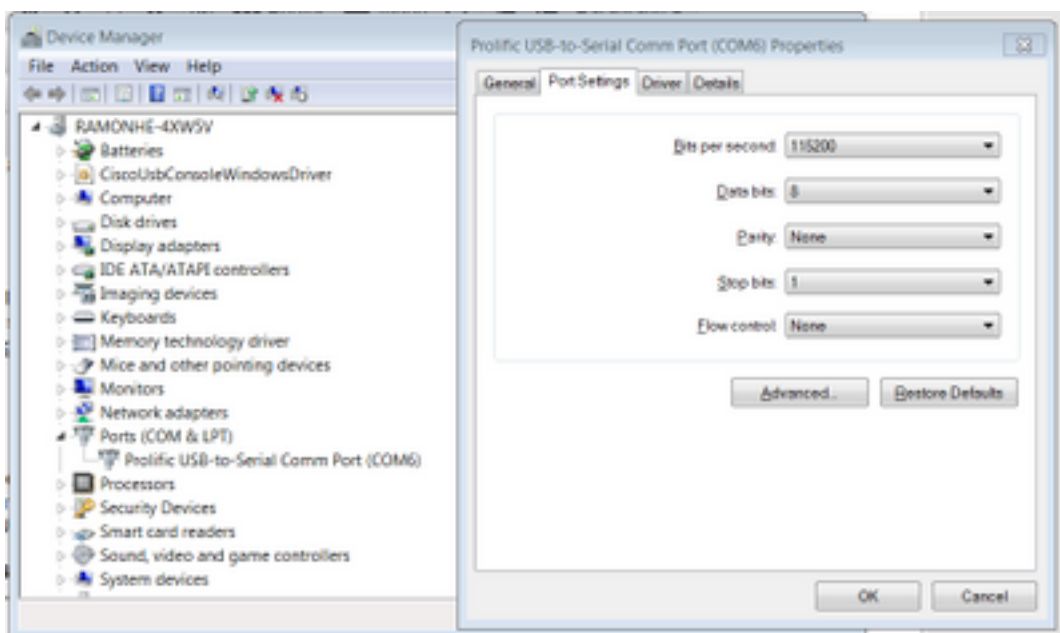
Device Manager
File Action View Help
RAMONHE-4XW5V
Batteries
CiscoUsbConsoleWindowsDriver
Computer
Disk drives
Display adapters
IDE ATA/ATAPI controllers
Imaging devices
Keyboards
Memory technology driver
Mice and other pointing devices
Monitors
Network adapters
Ports (COM & LPT)
Prolific USB-to-Serial Comm Port (COM6)
Processors
Security Devices
Smart card readers
Sound, video and game controllers
System devices

Prolific USB-to-Serial Comm Port (COM6) Properties
General Port Settings Driver Details
Bits per second: 115200
Data bits: 8
Parity: None
Stop bits: 1
Flow control: None
Advanced...
Restore Defaults
OK
Cancel